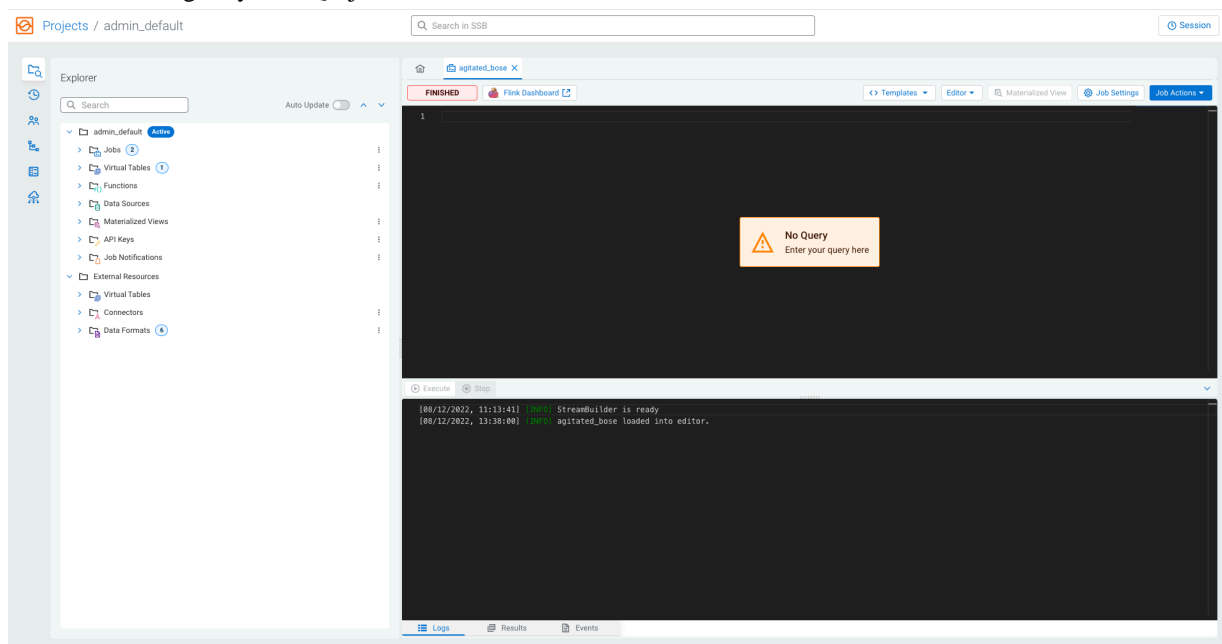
Projects / admin_default

Search in SSB

Session

Explorer

Search

Auto Update

admin_default Active

Jobs 2

Virtual Tables 1

Functions

Data Sources

Materialized Views

API Keys

Job Notifications

External Resources

Virtual Tables

Connectors

Data Formats 6

agitated_bose ×

FINISHED

Flink Dashboard

<> Templates

Editor

Materialized View

Job Settings

Job Actions

1

No Query
Enter your query here

Execute

Stop

[08/12/2022, 11:13:41] [INFO] StreamBuilder is ready
[08/12/2022, 13:38:00] [INFO] agitated_bose loaded into editor.

Logs

Results

Events